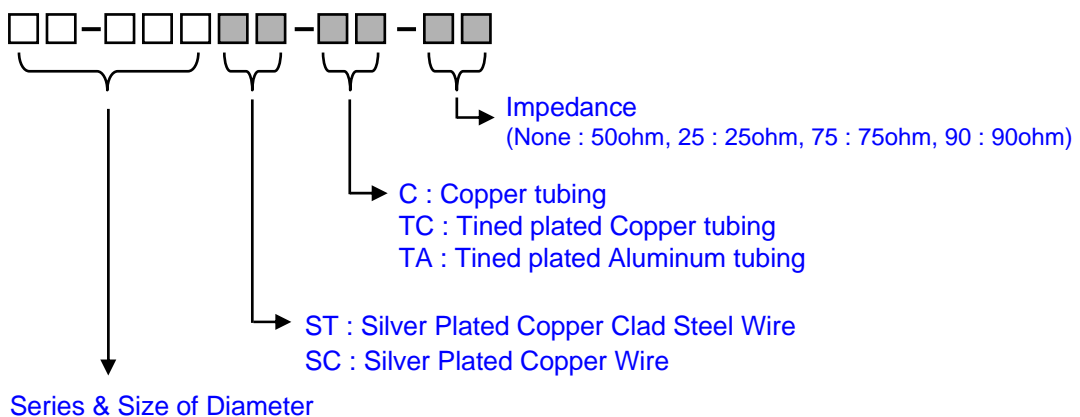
□□-□□□□□-□□-□□

Impedance
(None : 50ohm, 25 : 25ohm, 75 : 75ohm, 90 : 90ohm)

C : Copper tubing
TC : Tined plated Copper tubing
TA : Tined plated Aluminum tubing

ST : Silver Plated Copper Clad Steel Wire
SC : Silver Plated Copper Wire

Series & Size of Diameter